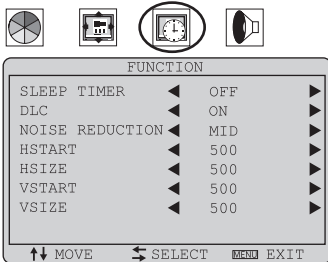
FUNCTION

| | | | |
|---|---|---|---|
| SLEEP TIMER | ◀ | OFF | ▶ |
| DLC | ◀ | ON | ▶ |
| NOISE REDUCTION | ◀ | MID | ▶ |
| HSTART | ◀ | 500 | ▶ |
| HSIZE | ◀ | 500 | ▶ |
| VSTART | ◀ | 500 | ▶ |
| VSIZE | ◀ | 500 | ▶ |

↑↓ MOVE ⇆ SELECT MENU EXIT